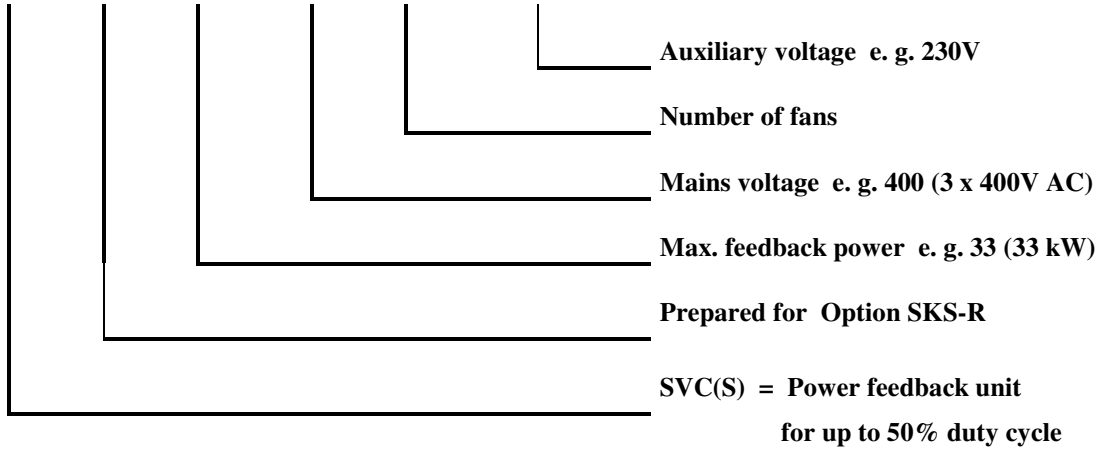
Auxiliary voltage e. g. 230V

Number of fans

Mains voltage e. g. 400 (3 x 400V AC)

Max. feedback power e. g. 33 (33 kW)

Prepared for Option SKS-R

SVC(S) = Power feedback unit for up to 50% duty cycle